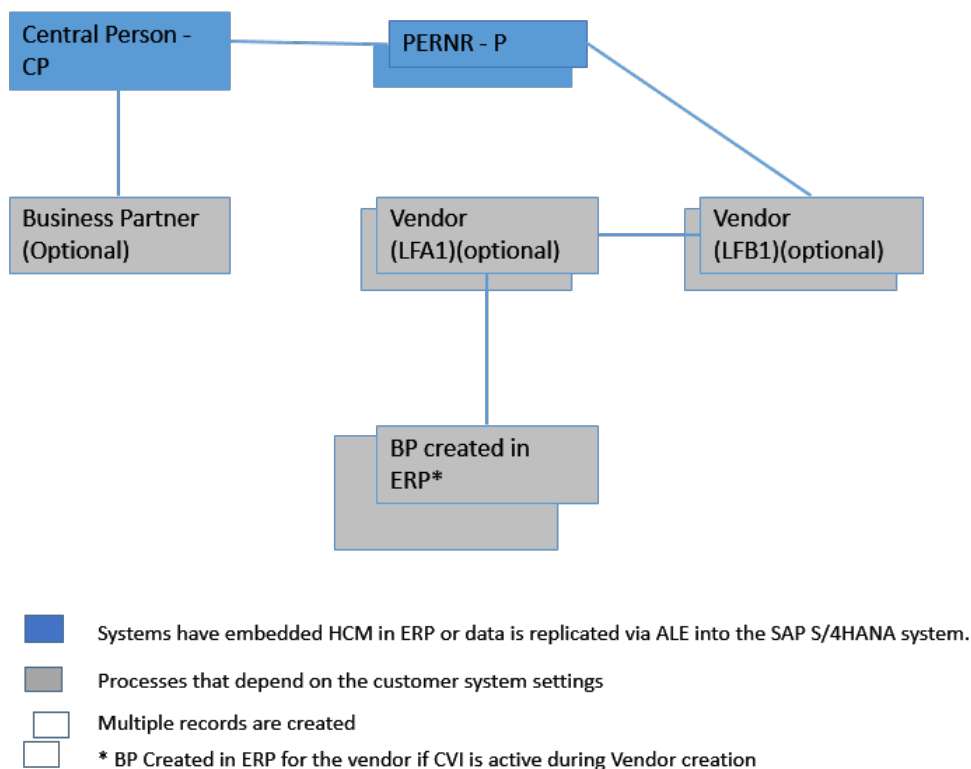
Central Person - CP

PERNR - P

Business Partner (Optional)

Vendor (LFA1)(optional)

Vendor (LFB1)(optional)

BP created in ERP*

Systems have embedded HCM in ERP or data is replicated via ALE into the SAP S/4HANA system.

Processes that depend on the customer system settings

Multiple records are created

* BP Created in ERP for the vendor if CVI is active during Vendor creation